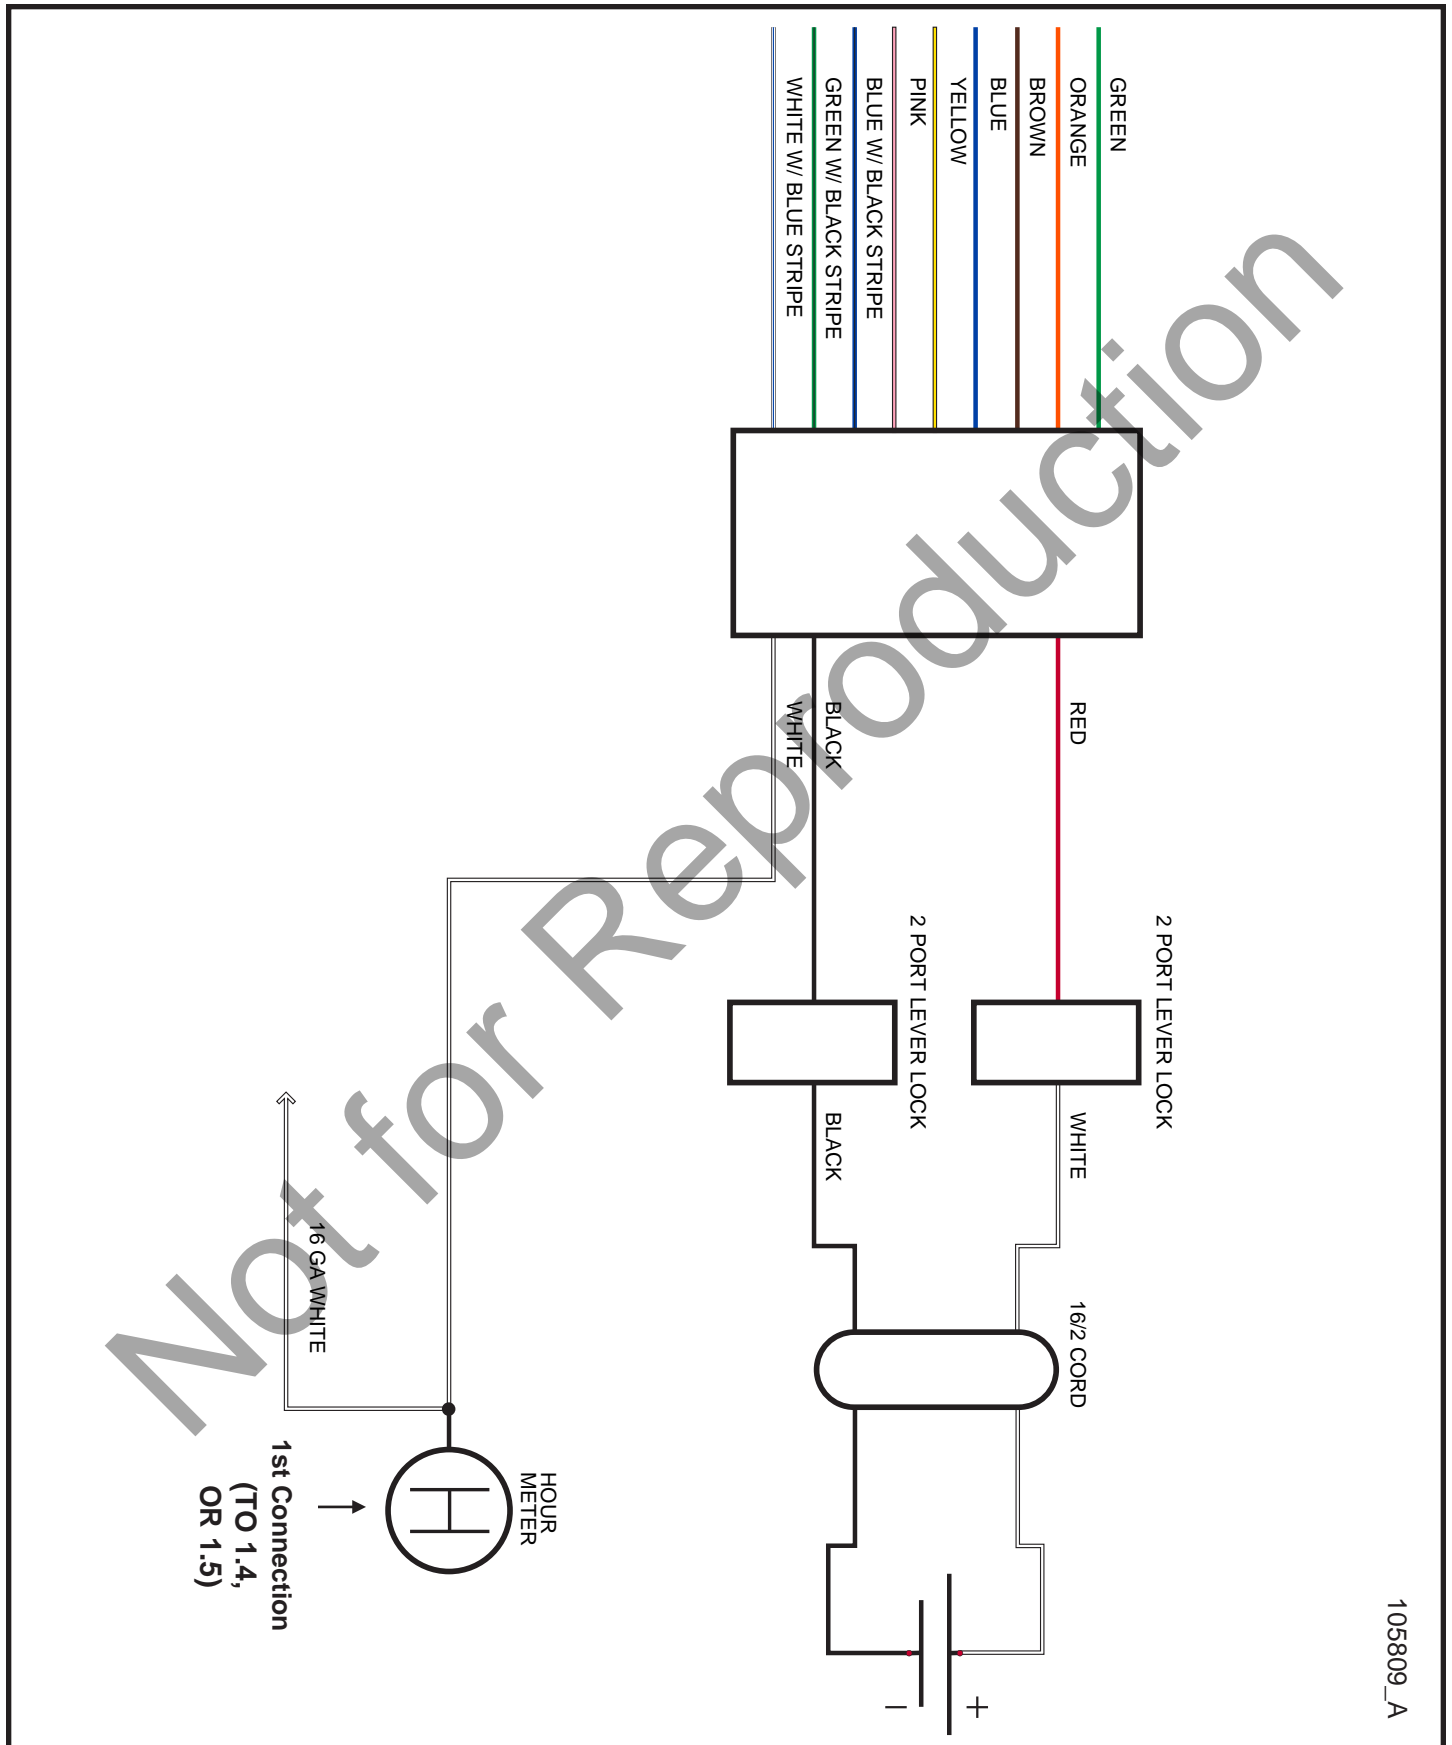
GREEN
ORANGE
BROWN
BLUE
YELLOW
PINK
BLUE W/ BLACK STRIPE
GREEN W/ BLACK STRIPE
WHITE W/ BLUE STRIPE

RED
BLACK
WHITE

2 PORT LEVER LOCK
2 PORT LEVER LOCK

WHITE
BLACK

16/2 CORD

16 GA WHITE

HOUR METER

1st Connection (TO 1.4, OR 1.5)

+
−

105809_A

Not for Reproduction